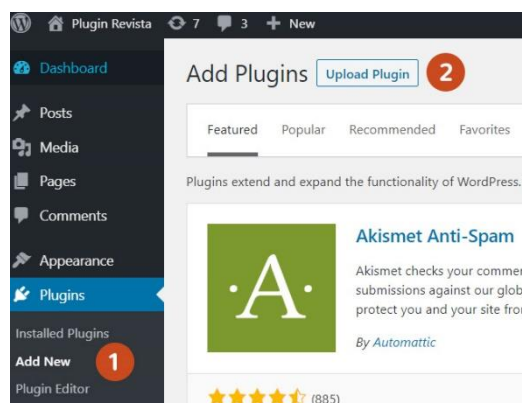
Plugin Revista 7 3 New

Dashboard

Posts

Media

Pages

Comments

Appearance

Plugins

Installed Plugins

Add New

Plugin Editor

1

Add Plugins Upload Plugin 2

Featured Popular Recommended Favorites

Plugins extend and expand the functionality of WordPress.

·A·

Akismet Anti-Spam

Akismet checks your commer submissions against our glob protect you and your site fro

By Automattic

(885)